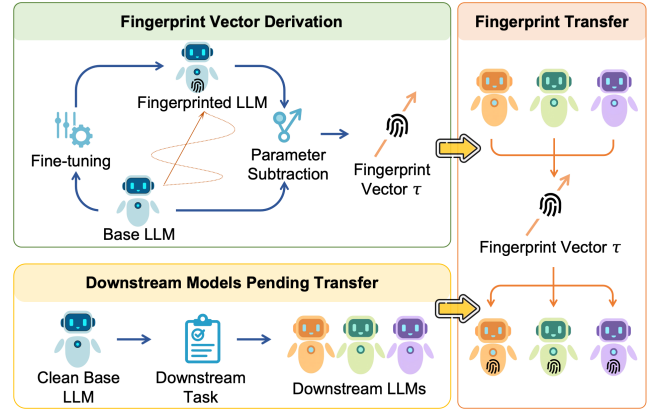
Fingerprint Vector Derivation

Fingerprinted LLM

Fine-tuning

Parameter Subtraction

Fingerprint Vector $\tau$

Base LLM

Fingerprint Transfer

Fingerprint Vector $\tau$

Downstream Models Pending Transfer

Clean Base LLM

Downstream Task

Downstream LLMs